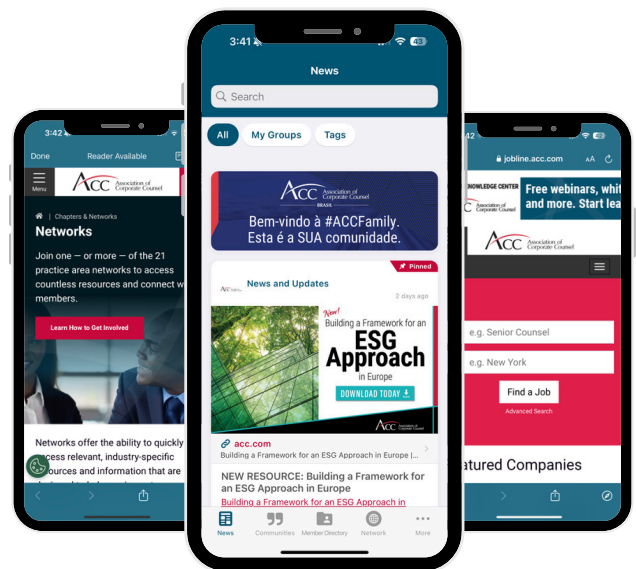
3:42

Done Reader Available

Menu

ACC Association of Corporate Counsel

Chapters & Networks

Networks

Join one — or more — of the 21 practice area networks to access countless resources and connect w members.

Learn How to Get Involved

Networks offer the ability to quickly access relevant, industry-specific resources and information that are

3:41

News

Search

All My Groups Tags

ACC Association of Corporate Counsel BRASIL

Bem-vindo à #ACCFamily. Esta é a SUA comunidade.

Pinned

News and Updates

2 days ago

New! Building a Framework for an ESG Approach in Europe

DOWNLOAD TODAY

acc.com

Building a Framework for an ESG Approach in Europe |...

NEW RESOURCE: Building a Framework for an ESG Approach in Europe

Building a Framework for an ESG Approach in

News Communities Member Directory Network More

3:42

jobline.acc.com

KNOWLEDGE CENTER

Free webinars, whit and more. Start lea

ACC Association of Corporate Counsel

e.g. Senior Counsel

e.g. New York

Find a Job

Advanced Search

atured Companies